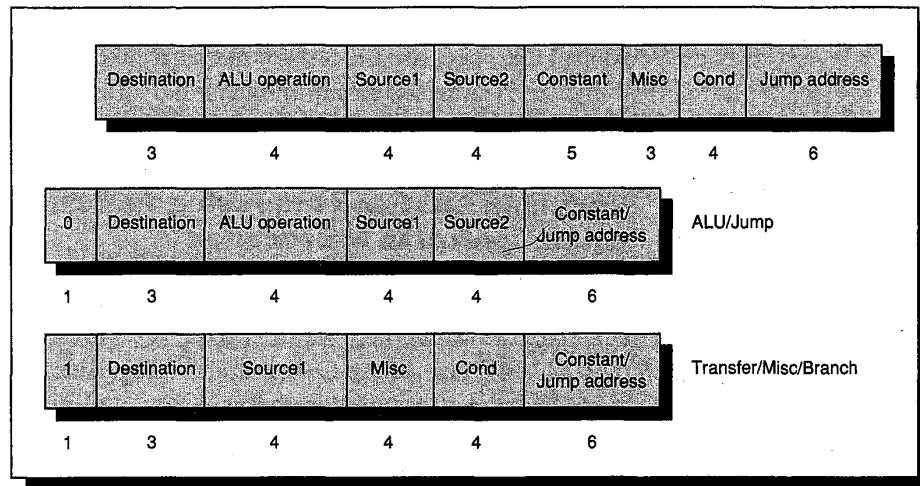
| Destination | ALU operation | Source1 | Source2 | Constant | Misc | Cond | Jump address |
|---|---|---|---|---|---|---|---|
| 3 | 4 | 4 | 4 | 5 | 3 | 4 | 6 |

| 0 | Destination | ALU operation | Source1 | Source2 | Constant/ Jump address |
|---|---|---|---|---|---|
| 1 | 3 | 4 | 4 | 4 | 6 |

ALU/Jump

| 1 | Destination | Source1 | Misc | Cond | Constant/ Jump address |
|---|---|---|---|---|---|
| 1 | 3 | 4 | 4 | 4 | 6 |

Transfer/Misc/Branch